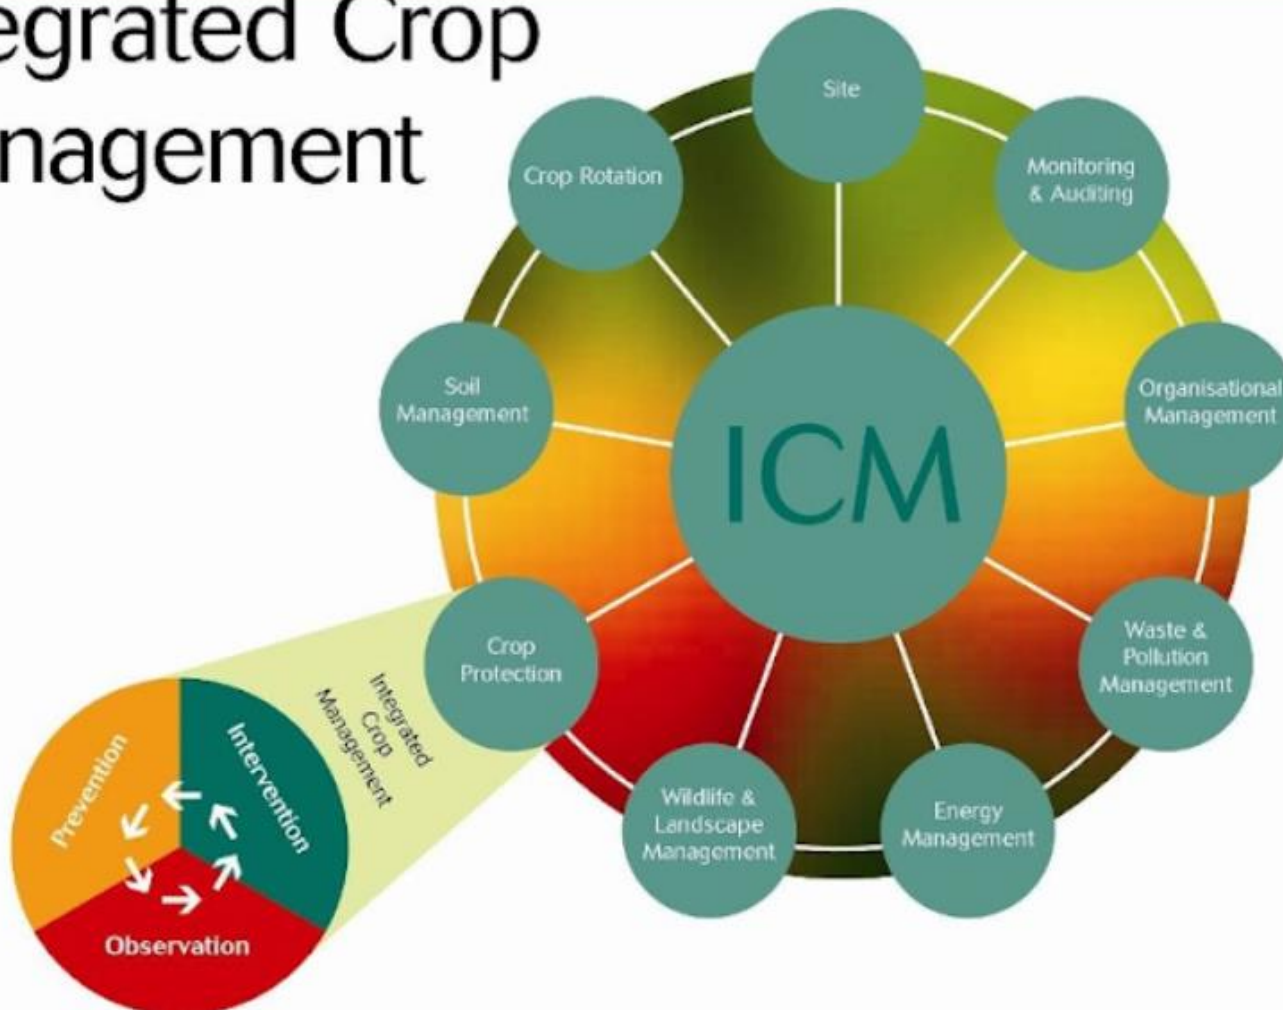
egrated Crop
nagement

Site

Monitoring & Auditing

Organisational Management

Waste & Pollution Management

Energy Management

Wildlife & Landscape Management

Crop Protection

Soil Management

Crop Rotation

ICM

Integrated Crop Management

Prevention

Intervention

Observation